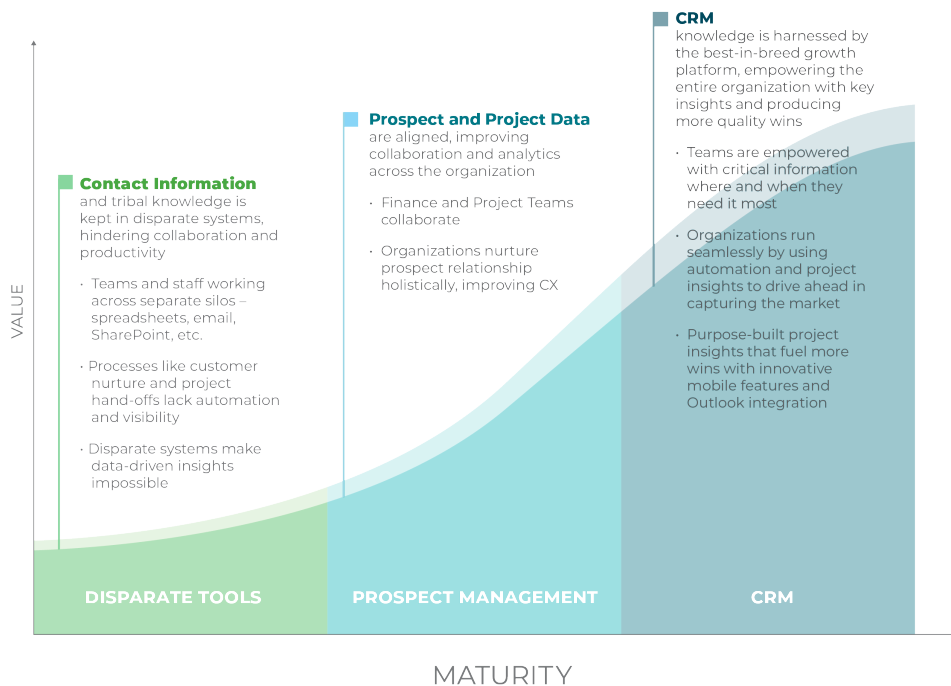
VALUE

Contact Information and tribal knowledge is kept in disparate systems, hindering collaboration and productivity

· Teams and staff working across separate silos – spreadsheets, email, SharePoint, etc.

· Processes like customer nurture and project hand-offs lack automation and visibility

· Disparate systems make data-driven insights impossible

Prospect and Project Data are aligned, improving collaboration and analytics across the organization

· Finance and Project Teams collaborate

· Organizations nurture prospect relationship holistically, improving CX

CRM knowledge is harnessed by the best-in-breed growth platform, empowering the entire organization with key insights and producing more quality wins

· Teams are empowered with critical information where and when they need it most

· Organizations run seamlessly by using automation and project insights to drive ahead in capturing the market

· Purpose-built project insights that fuel more wins with innovative mobile features and Outlook integration

DISPARATE TOOLS

PROSPECT MANAGEMENT

CRM

MATURITY